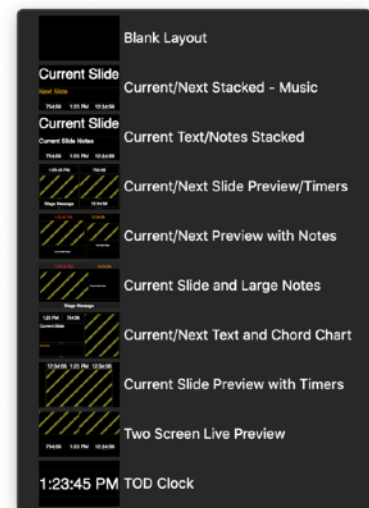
Blank Layout

Current Slide
Next Slide
7:54:56 1:23 PM 10:34:56
Current/Next Stacked - Music

Current Slide
Current Slide Notes
7:54:56 1:23 PM 10:34:56
Current Text/Notes Stacked

1:23:45 PM 7:54:56
Stage Message 10:34:56
Current/Next Slide Preview/Timers

Current/Next Preview with Notes

Stage Message
Current Slide and Large Notes

1:23 PM 7:54:56
Current Slide
Current/Next Text and Chord Chart

12:34:56 1:23 PM 12:34:56
Current Slide Preview with Timers

7:54:56 1:23 PM 10:34:56
Two Screen Live Preview

1:23:45 PM TOD Clock